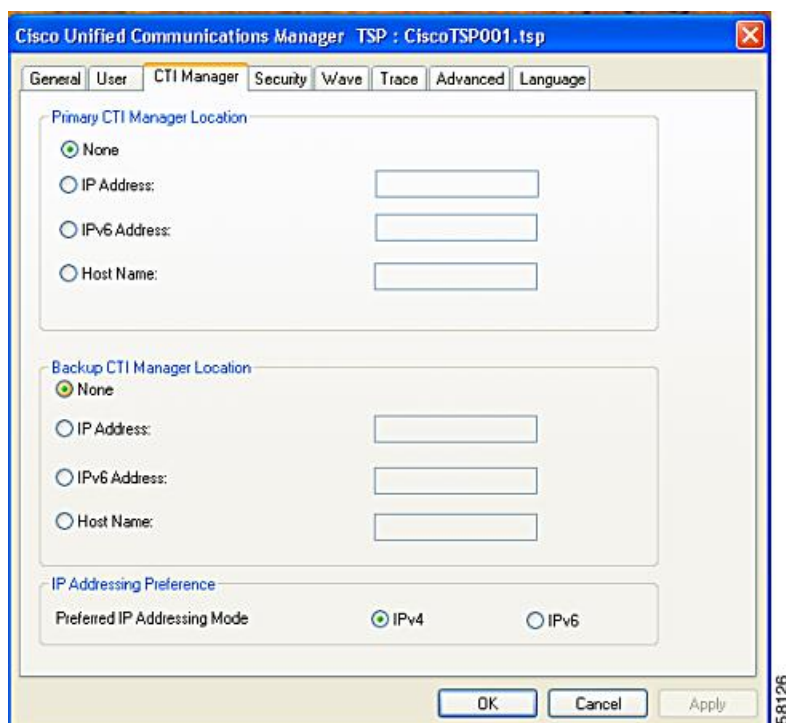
Cisco Unified Communications Manager TSP : CiscoTSP001.tsp

General | User | CTI Manager | Security | Wave | Trace | Advanced | Language

Primary CTI Manager Location

None

IP Address:

IPv6 Address:

Host Name:

Backup CTI Manager Location

None

IP Address:

IPv6 Address:

Host Name:

IP Addressing Preference

Preferred IP Addressing Mode

IPv4

IPv6

OK

Cancel

Apply

58126